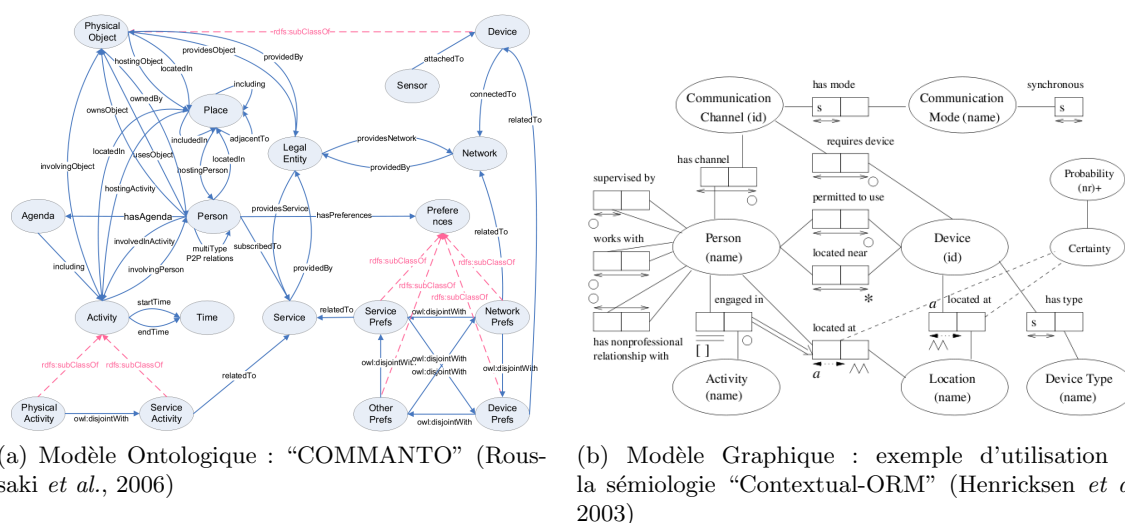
Physical Object
rdfs:subClassOf
Device
providesObject
providedBy
attachedTo
Sensor
hostingObject
locatedIn
including
ownsObject
ownedBy
Place
connectedTo
adjacentTo
includedIn
relatedTo
locatedIn
usesObject
locatedIn
hostingPerson
providesNetwork
involvingObject
Legal Entity
Network
providedBy
hostingActivity
Agenda
hasAgenda
Person
providesService
hasPreferences
Preferences
involvedInActivity
multiType P2P relations
subscribedTo
relatedTo
including
involvingPerson
providedBy
rdfs:subClassOf
rdfs:subClassOf
rdfs:subClassOf
rdfs:subClassOf
startTime
Activity
Time
Service
relatedTo
Service Prefs
owl:disjointWith
Network Prefs
endTime
rdfs:subClassOf
rdfs:subClassOf
owl:disjointWith
owl:disjointWith
relatedTo
owl:disjointWith
owl:disjointWith
Physical Activity
owl:disjointWith
Service Activity
Other Prefs
Device Prefs

(a) Modèle Ontologique : “COMMANTO” (Roussaki et al., 2006)

Communication Channel (id)
has mode
s
Communication Mode (name)
synchronous
s
requires device
has channel
supervised by
Probability (nr)+
permitted to use
works with
Person (name)
Device (id)
Certainty
located near
*
engaged in
a
located at
has type
s
has nonprofessional relationship with
[ ]
located at
a
Activity (name)
Location (name)
Device Type (name)

(b) Modèle Graphique : exemple d’utilisation la sémiologie “Contextual-ORM” (Henricksen et a 2003)